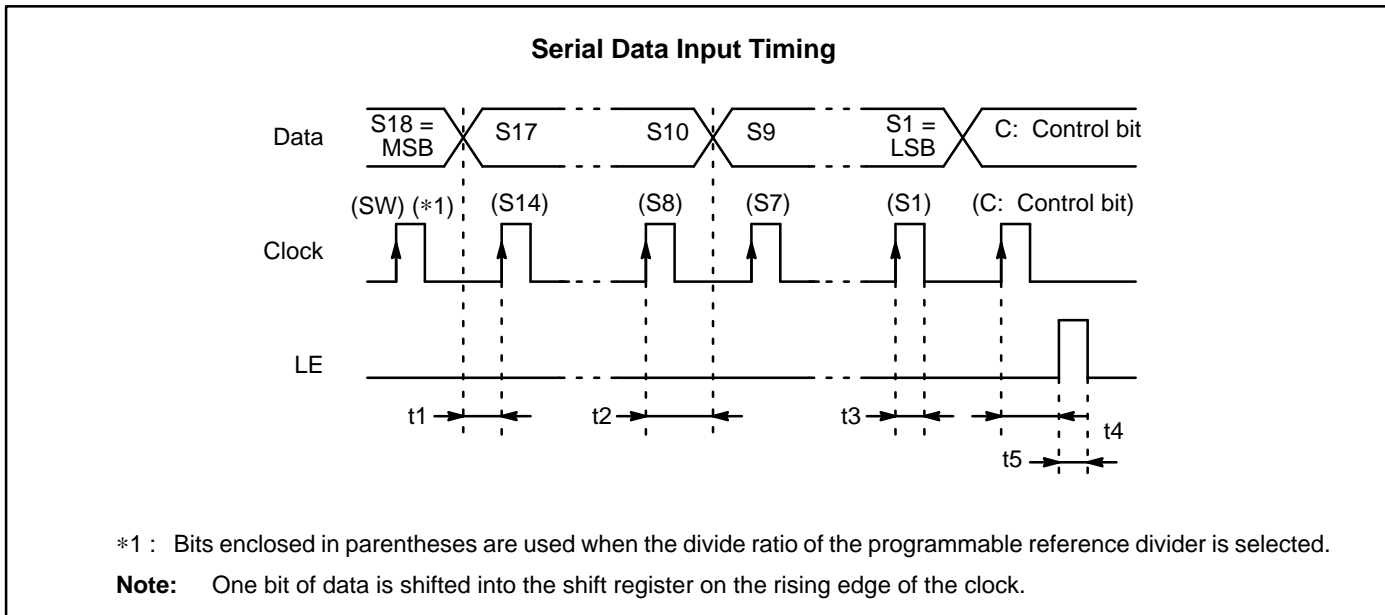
Serial Data Input Timing

Data

S18 = MSB

S17

S10

S9

S1 = LSB

C: Control bit

(SW) (∗1)

(S14)

(S8)

(S7)

(S1)

(C: Control bit)

Clock

LE

t1

t2

t3

t4

t5

∗1 : Bits enclosed in parentheses are used when the divide ratio of the programmable reference divider is selected.

**Note:** One bit of data is shifted into the shift register on the rising edge of the clock.